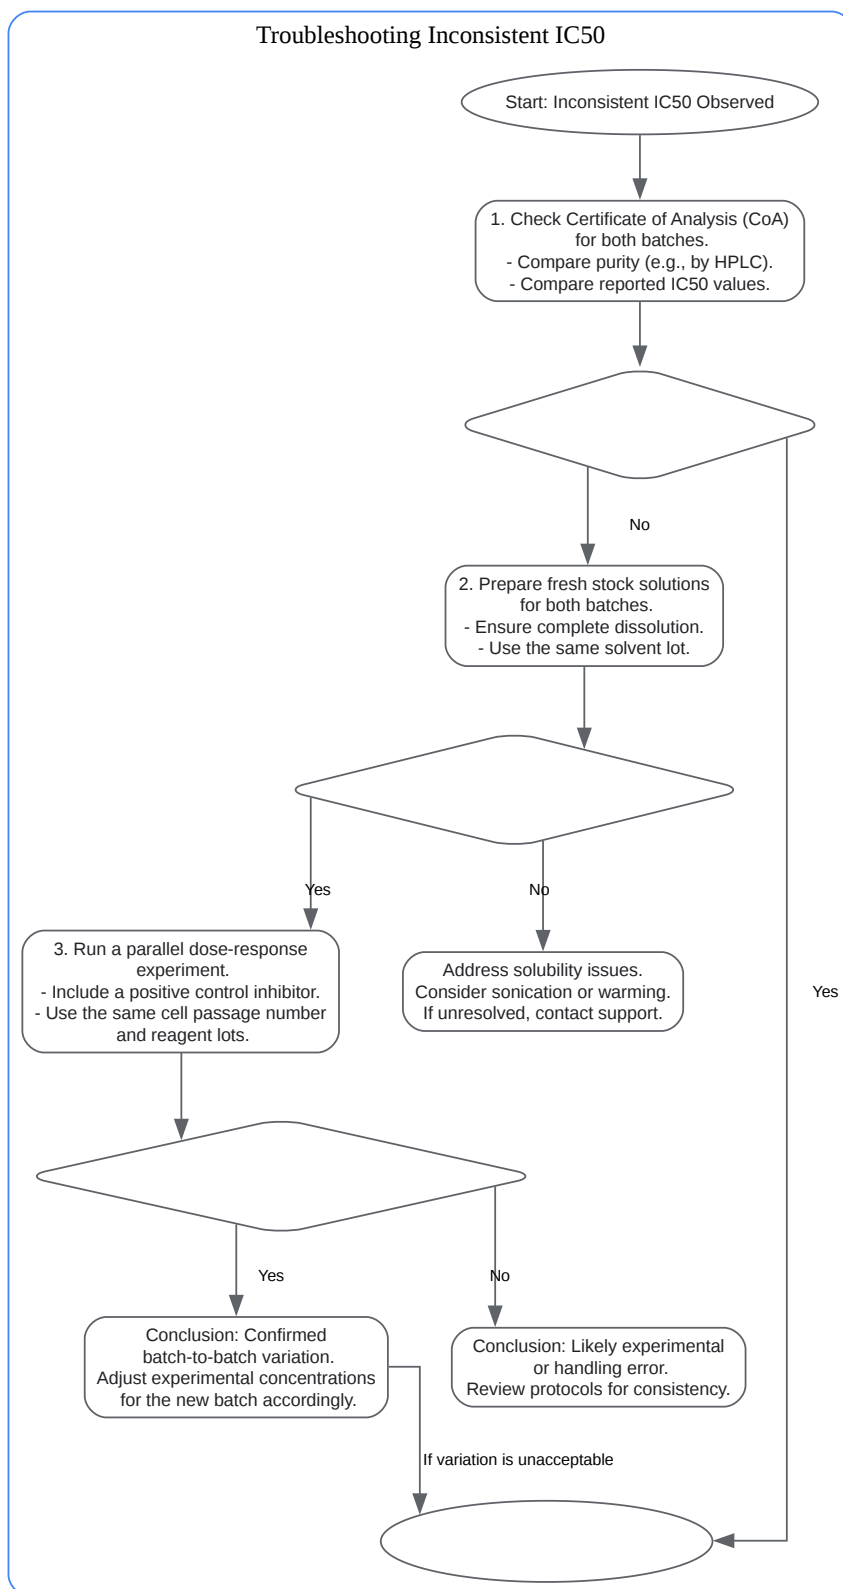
Troubleshooting Inconsistent IC50

Start: Inconsistent IC50 Observed

1. Check Certificate of Analysis (CoA) for both batches.
- Compare purity (e.g., by HPLC).
- Compare reported IC50 values.

No

Yes

2. Prepare fresh stock solutions for both batches.
- Ensure complete dissolution.
- Use the same solvent lot.

Yes

No

3. Run a parallel dose-response experiment.
- Include a positive control inhibitor.
- Use the same cell passage number and reagent lots.

Address solubility issues.
Consider sonication or warming.
If unresolved, contact support.

Yes

No

Conclusion: Confirmed batch-to-batch variation.
Adjust experimental concentrations for the new batch accordingly.

Conclusion: Likely experimental or handling error.
Review protocols for consistency.

If variation is unacceptable